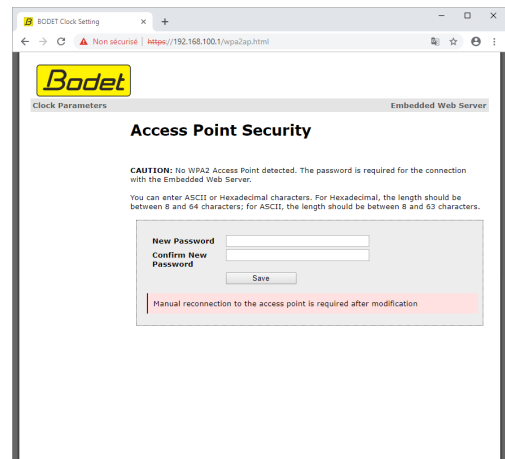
B BODET Clock Setting × +

← → C ⚠ Non sécurisé | https://192.168.100.1/wpa2ap.html

Bodet

Clock Parameters

Embedded Web Server

Access Point Security

CAUTION: No WPA2 Access Point detected. The password is required for the connection with the Embedded Web Server.

You can enter ASCII or Hexadecimal characters. For Hexadecimal, the length should be between 8 and 64 characters; for ASCII, the length should be between 8 and 63 characters.

New Password

Confirm New Password

Save

Manual reconnection to the access point is required after modification